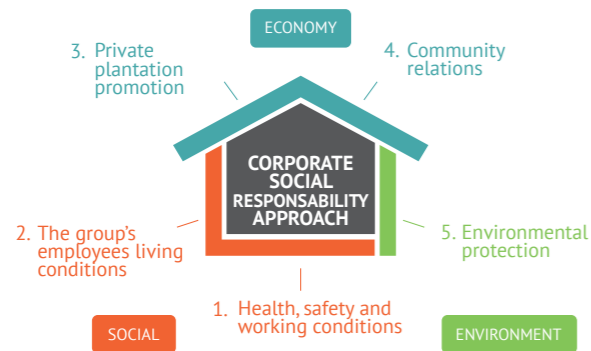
ECONOMY

3. Private plantation promotion

4. Community relations

CORPORATE SOCIAL RESPONSABILITY APPROACH

2. The group's employees living conditions

5. Environmental protection

1. Health, safety and working conditions

SOCIAL

ENVIRONMENT